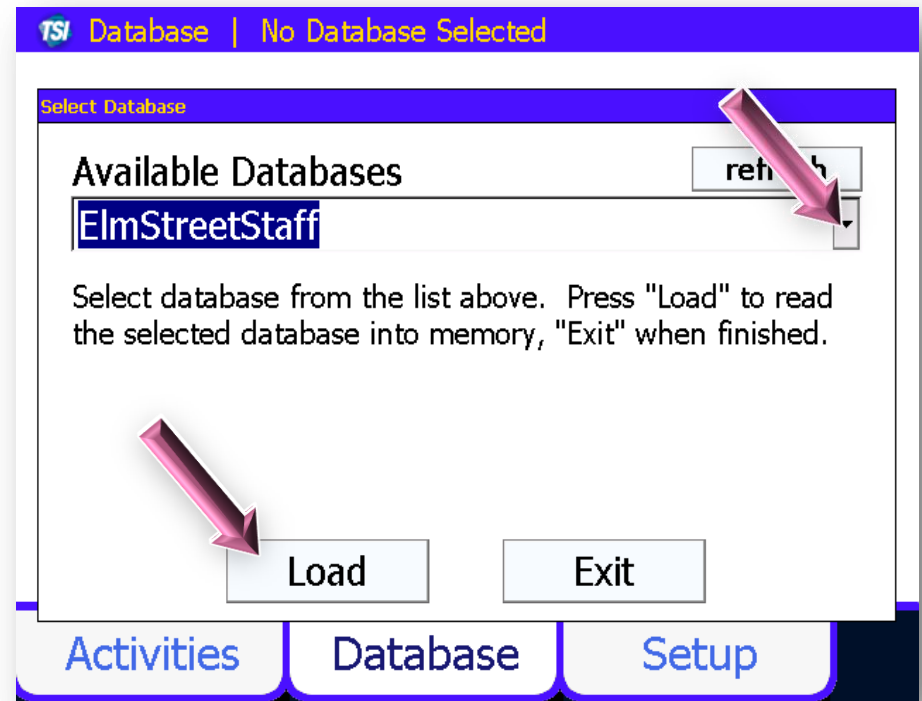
TSI Database | No Database Selected

Select Database

Available Databases

ref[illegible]h

ElmStreetStaff

Select database from the list above. Press "Load" to read the selected database into memory, "Exit" when finished.

Load

Exit

Activities

Database

Setup